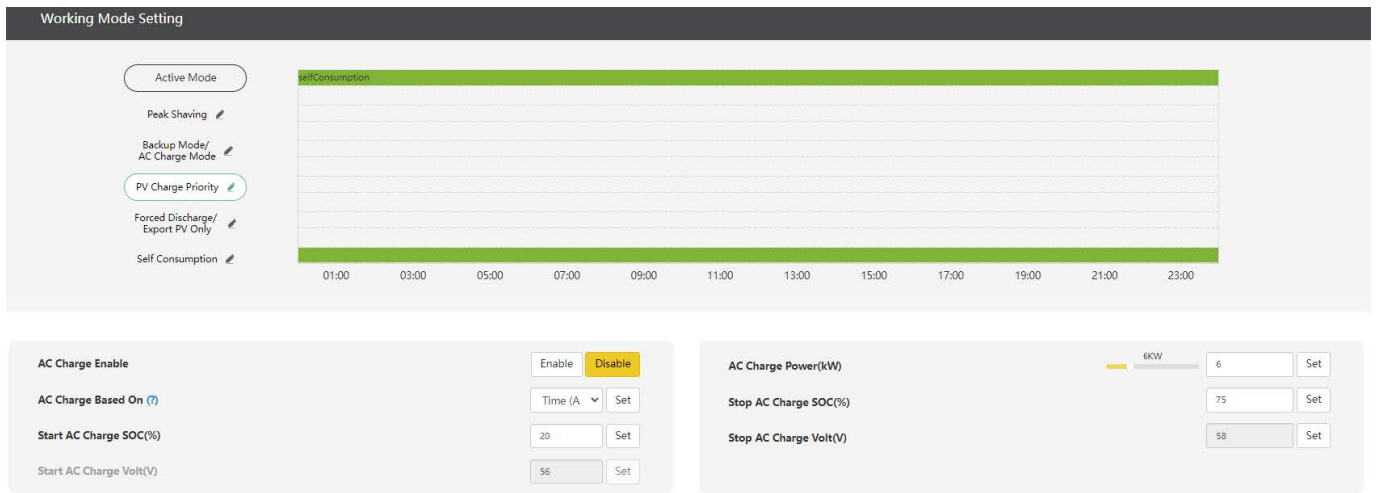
Working Mode Setting

Active Mode

Peak Shaving

Backup Mode/ AC Charge Mode

PV Charge Priority

Forced Discharge/ Export PV Only

Self Consumption

selfConsumption

01:00 03:00 05:00 07:00 09:00 11:00 13:00 15:00 17:00 19:00 21:00 23:00

AC Charge Enable | Enable | Disable

AC Charge Based On (?) | Time (A | Set

Start AC Charge SOC(%) | 20 | Set

Start AC Charge Volt(V) | 56 | Set

AC Charge Power(kW) | 6KW | 6 | Set

Stop AC Charge SOC(%) | 75 | Set

Stop AC Charge Volt(V) | 58 | Set